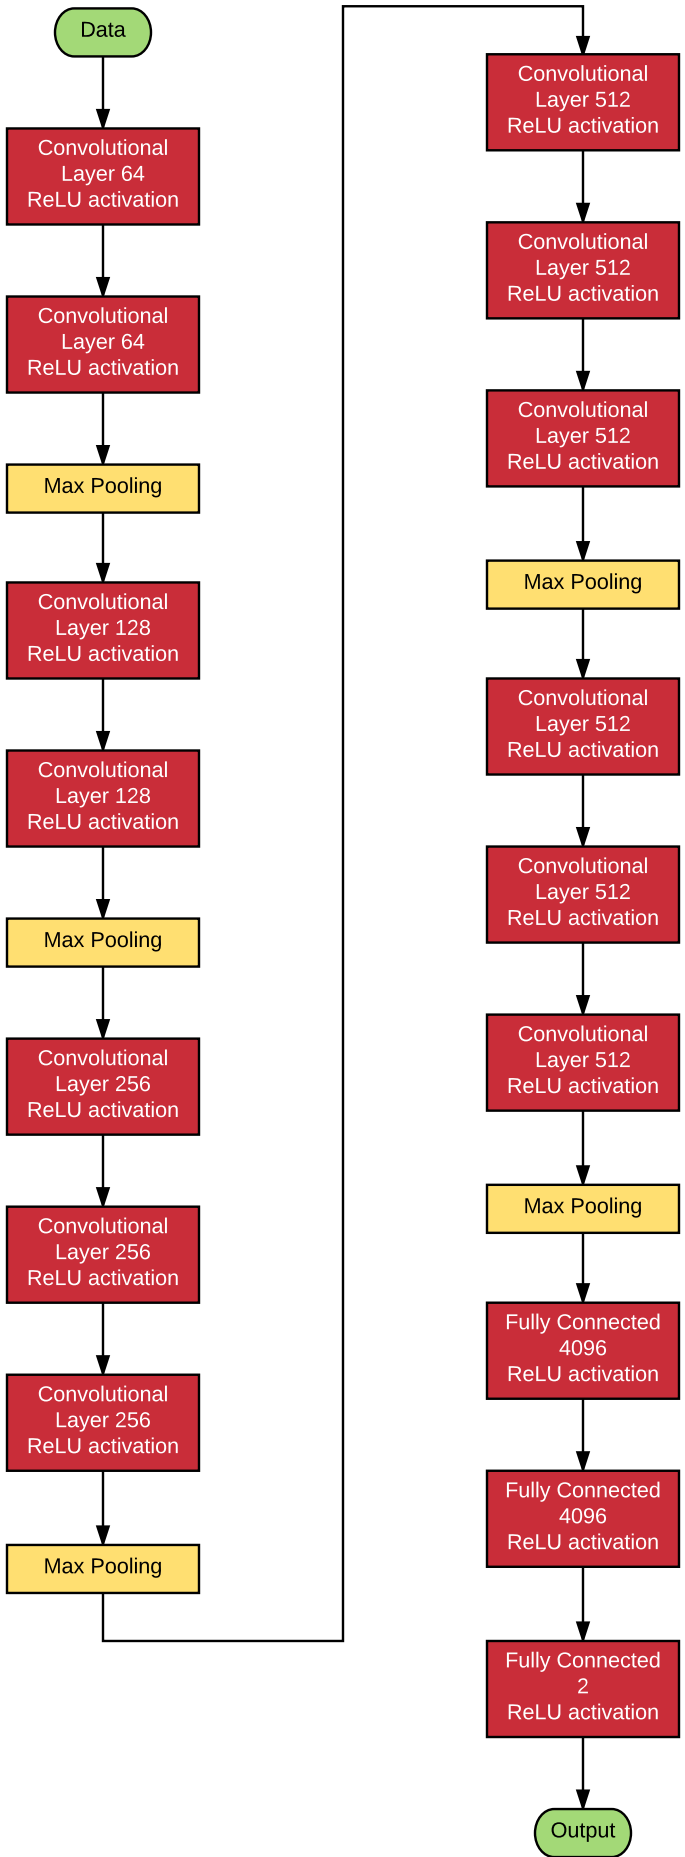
Data

Convolutional Layer 64 ReLU activation

Convolutional Layer 64 ReLU activation

Max Pooling

Convolutional Layer 128 ReLU activation

Convolutional Layer 128 ReLU activation

Max Pooling

Convolutional Layer 256 ReLU activation

Convolutional Layer 256 ReLU activation

Convolutional Layer 256 ReLU activation

Max Pooling

Convolutional Layer 512 ReLU activation

Convolutional Layer 512 ReLU activation

Convolutional Layer 512 ReLU activation

Max Pooling

Convolutional Layer 512 ReLU activation

Convolutional Layer 512 ReLU activation

Convolutional Layer 512 ReLU activation

Max Pooling

Fully Connected 4096 ReLU activation

Fully Connected 4096 ReLU activation

Fully Connected 2 ReLU activation

Output